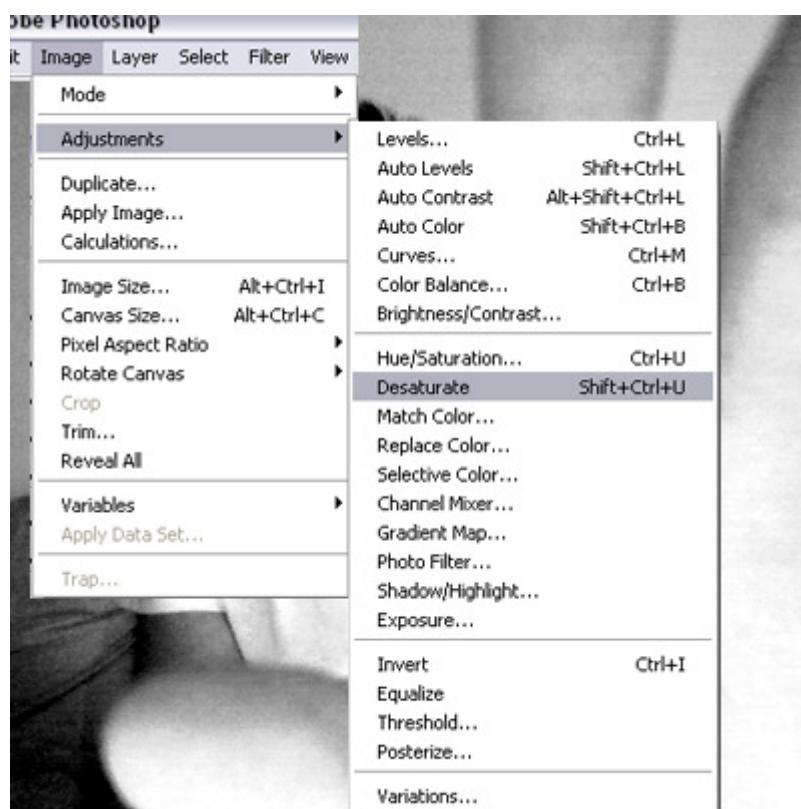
obe Photoshop

it Image Layer Select Filter View

Mode

Adjustments

Duplicate...
Apply Image...
Calculations...

Image Size... Alt+Ctrl+I
Canvas Size... Alt+Ctrl+C
Pixel Aspect Ratio
Rotate Canvas
Crop
Trim...
Reveal All

Variables
Apply Data Set...

Trap...

Levels... Ctrl+L
Auto Levels Shift+Ctrl+L
Auto Contrast Alt+Shift+Ctrl+L
Auto Color Shift+Ctrl+B
Curves... Ctrl+M
Color Balance... Ctrl+B
Brightness/Contrast...

Hue/Saturation... Ctrl+U
Desaturate Shift+Ctrl+U
Match Color...
Replace Color...
Selective Color...
Channel Mixer...
Gradient Map...
Photo Filter...
Shadow/Highlight...
Exposure...

Invert Ctrl+I
Equalize
Threshold...
Posterize...

Variations...